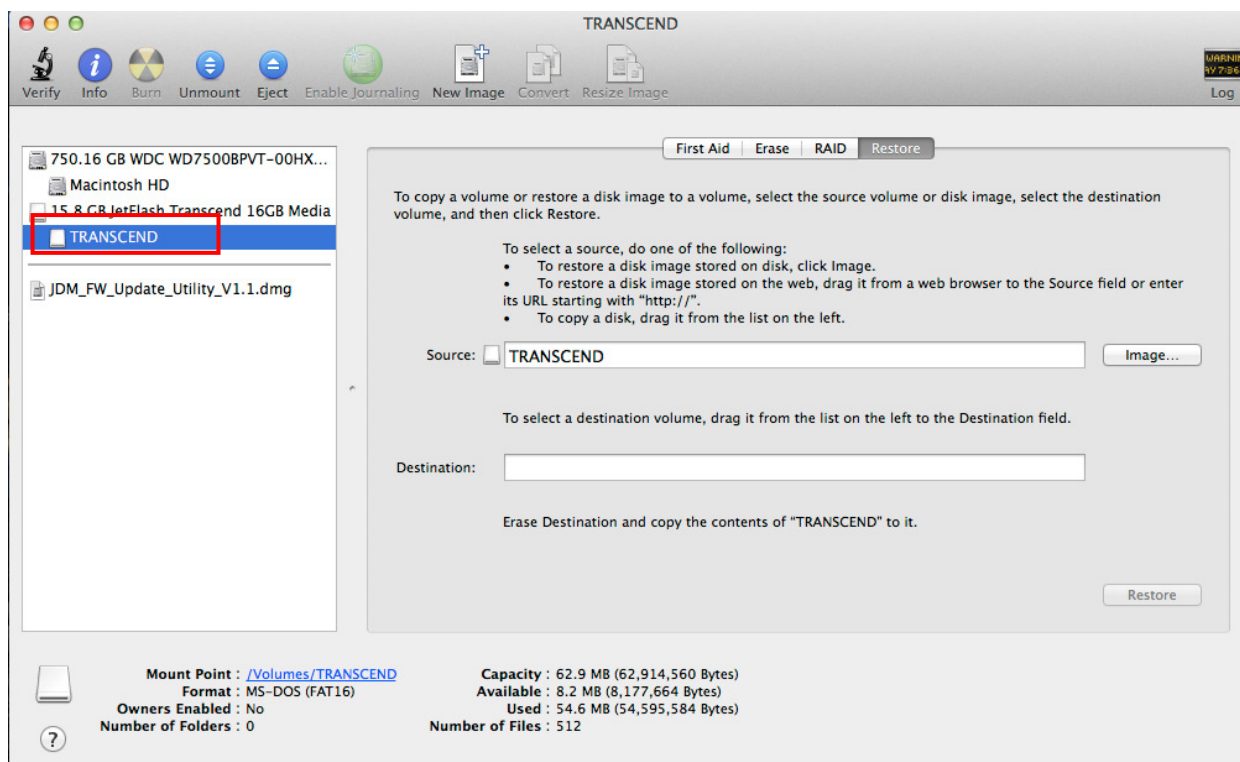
TRANSCEND

Verify Info Burn Unmount Eject Enable Journaling New Image Convert Resize Image

WARNI AY 7:36

Log

750.16 GB WDC WD7500BPVT-00HX...
Macintosh HD
15.8 GB JetFlash Transcend 16GB Media
TRANSCEND

JDM_FW_Update_Utility_V1.1.dmg

First Aid | Erase | RAID | Restore

To copy a volume or restore a disk image to a volume, select the source volume or disk image, select the destination volume, and then click Restore.

To select a source, do one of the following:
• To restore a disk image stored on disk, click Image.
• To restore a disk image stored on the web, drag it from a web browser to the Source field or enter its URL starting with "http://".
• To copy a disk, drag it from the list on the left.

Source: TRANSCEND

Image...

To select a destination volume, drag it from the list on the left to the Destination field.

Destination:

Erase Destination and copy the contents of "TRANSCEND" to it.

Restore

Mount Point : /Volumes/TRANSCEND
Format : MS-DOS (FAT16)
Owners Enabled : No
Number of Folders : 0

Capacity : 62.9 MB (62,914,560 Bytes)
Available : 8.2 MB (8,177,664 Bytes)
Used : 54.6 MB (54,595,584 Bytes)
Number of Files : 512

?